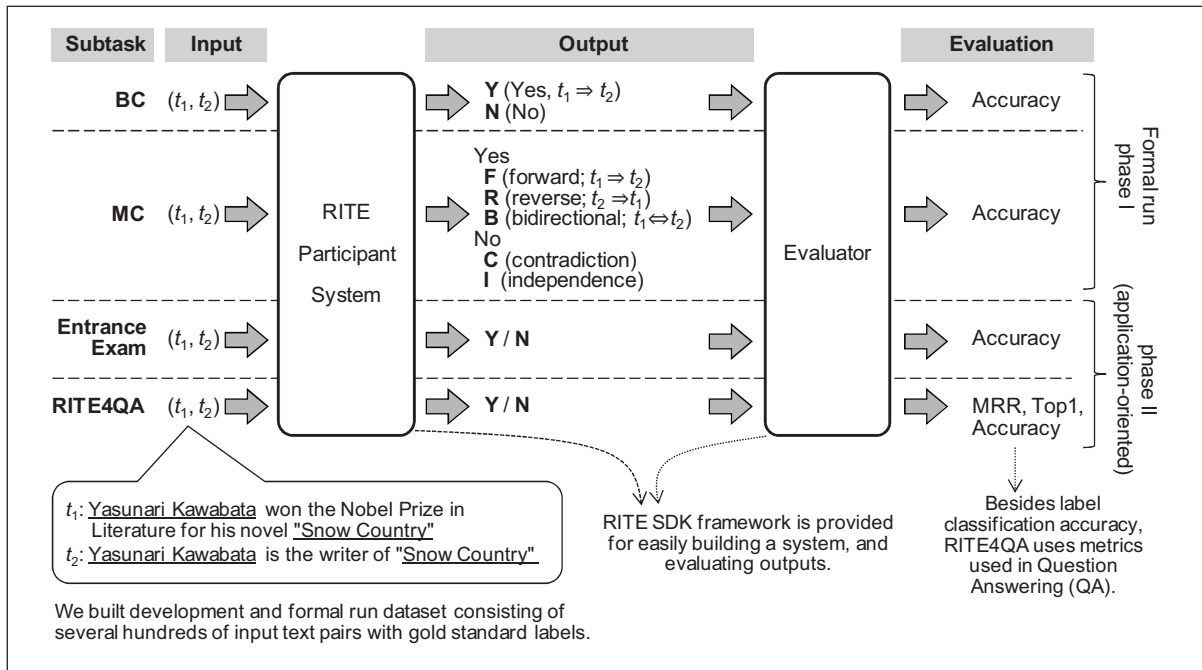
| Subtask | Input | | Output | | Evaluation |
|---|---|---|---|---|---|
| **BC** | $(t_1, t_2)$ | RITE Participant System | **Y** (Yes, $t_1 \Rightarrow t_2$) **N** (No) | Evaluator | Accuracy |
| **MC** | $(t_1, t_2)$ | | Yes **F** (forward; $t_1 \Rightarrow t_2$) **R** (reverse; $t_2 \Rightarrow t_1$) **B** (bidirectional; $t_1 \Leftrightarrow t_2$) No **C** (contradiction) **I** (independence) | | Accuracy |
| **Entrance Exam** | $(t_1, t_2)$ | | **Y** / **N** | | Accuracy |
| **RITE4QA** | $(t_1, t_2)$ | | **Y** / **N** | | MRR, Top1, Accuracy |

Formal run phase I

phase II (application-oriented)

$t_1$: Yasunari Kawabata won the Nobel Prize in Literature for his novel "Snow Country"
$t_2$: Yasunari Kawabata is the writer of "Snow Country"

We built development and formal run dataset consisting of several hundreds of input text pairs with gold standard labels.

RITE SDK framework is provided for easily building a system, and evaluating outputs.

Besides label classification accuracy, RITE4QA uses metrics used in Question Answering (QA).